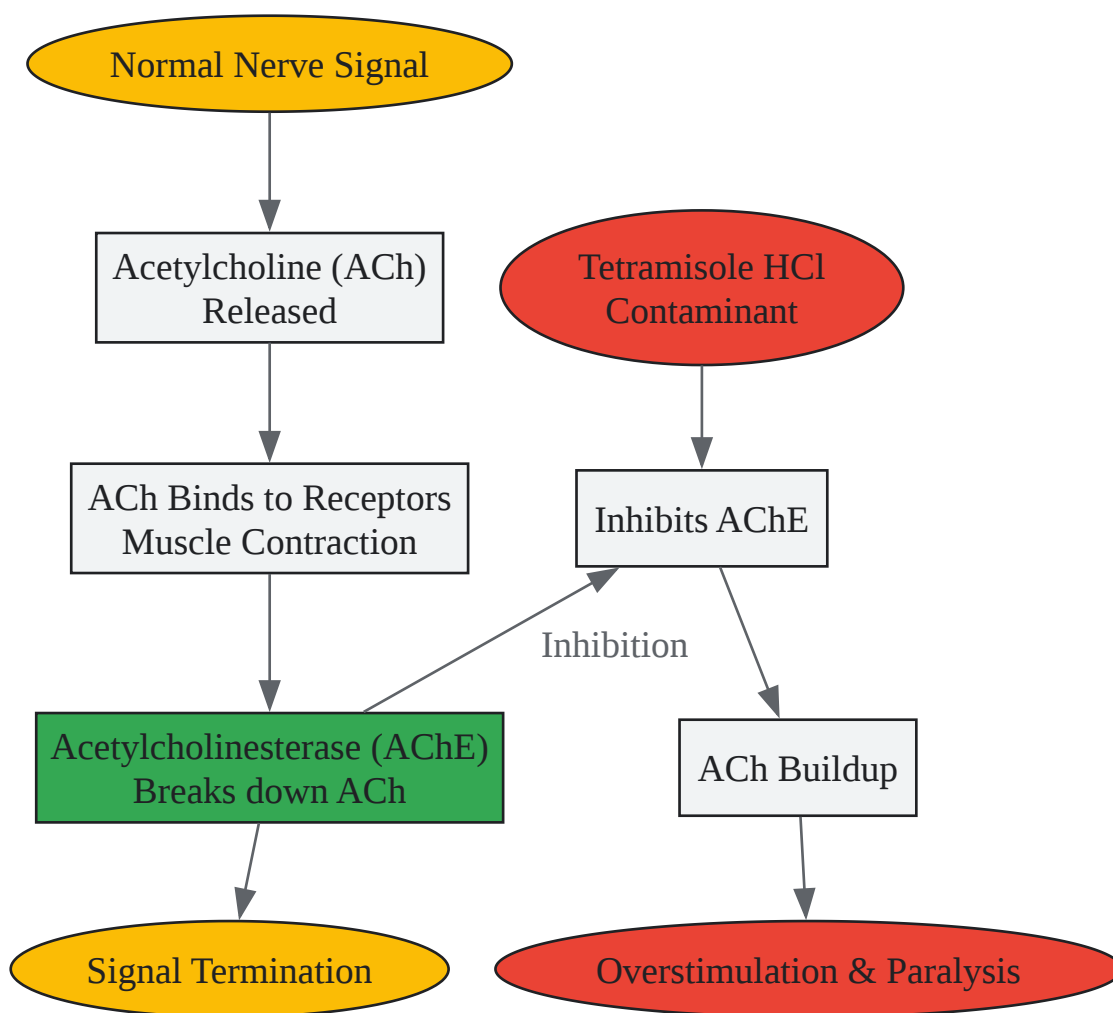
Normal Nerve Signal

Acetylcholine (ACh) Released

ACh Binds to Receptors Muscle Contraction

Acetylcholinesterase (AChE) Breaks down ACh

Signal Termination

Tetramisole HCl Contaminant

Inhibits AChE

Inhibition

ACh Buildup

Overstimulation & Paralysis